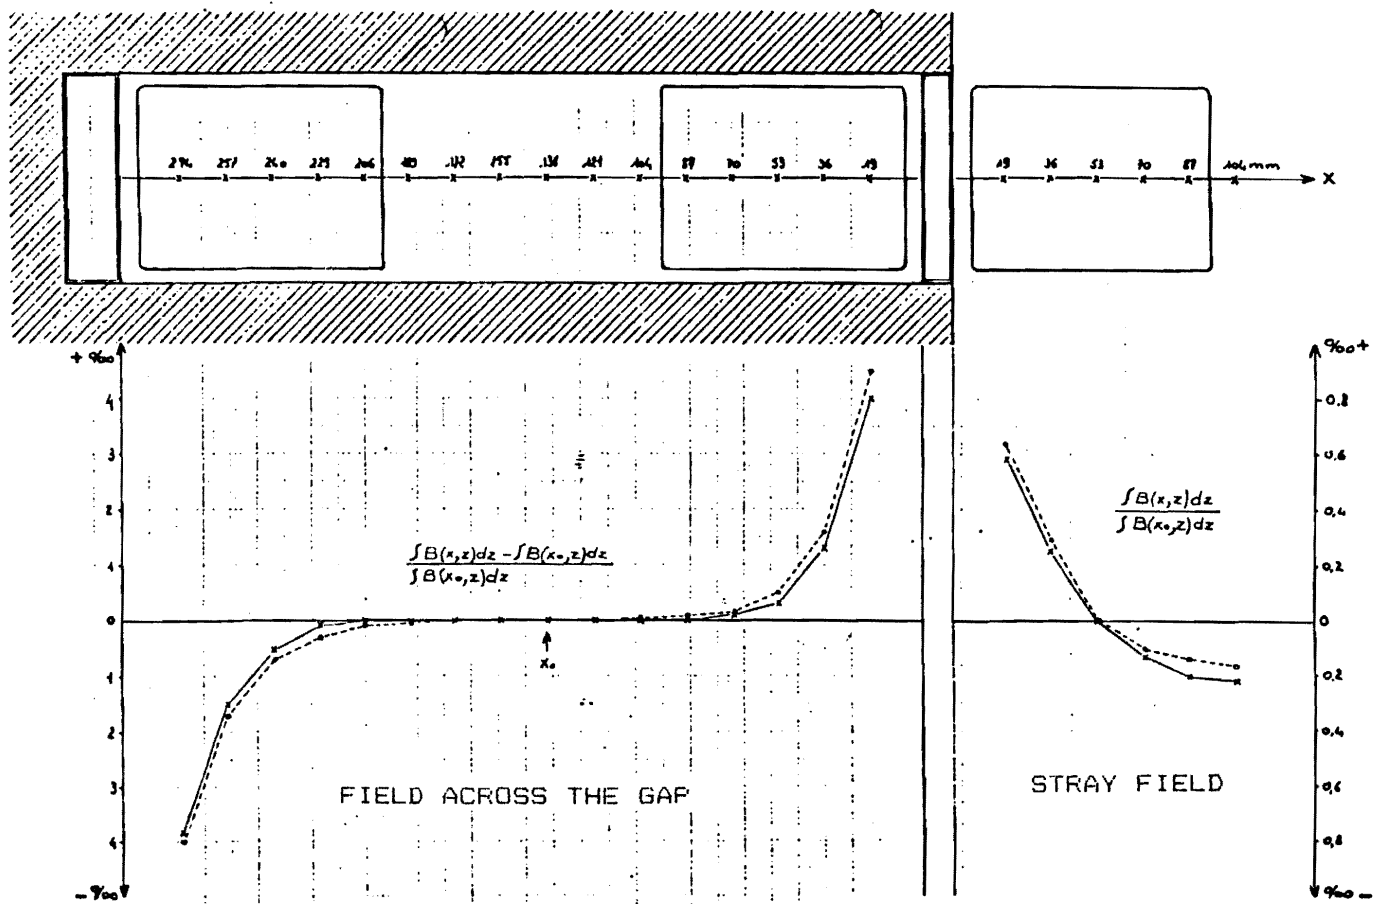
274 257 240 223 206 189 172 155 138 121 104 87 70 53 36 19

19 36 53 70 87 104 mm X

+ ‰
4
3
2
1
0
1
2
3
4
− ‰

$\frac{\int B(x,z)dz - \int B(x_0,z)dz}{\int B(x_0,z)dz}$

$x_0$

FIELD ACROSS THE GAP

$\frac{\int B(x,z)dz}{\int B(x_0,z)dz}$

STRAY FIELD

‰ +
0,8
0,6
0,4
0,2
0
0,2
0,4
0,6
0,8
‰ −